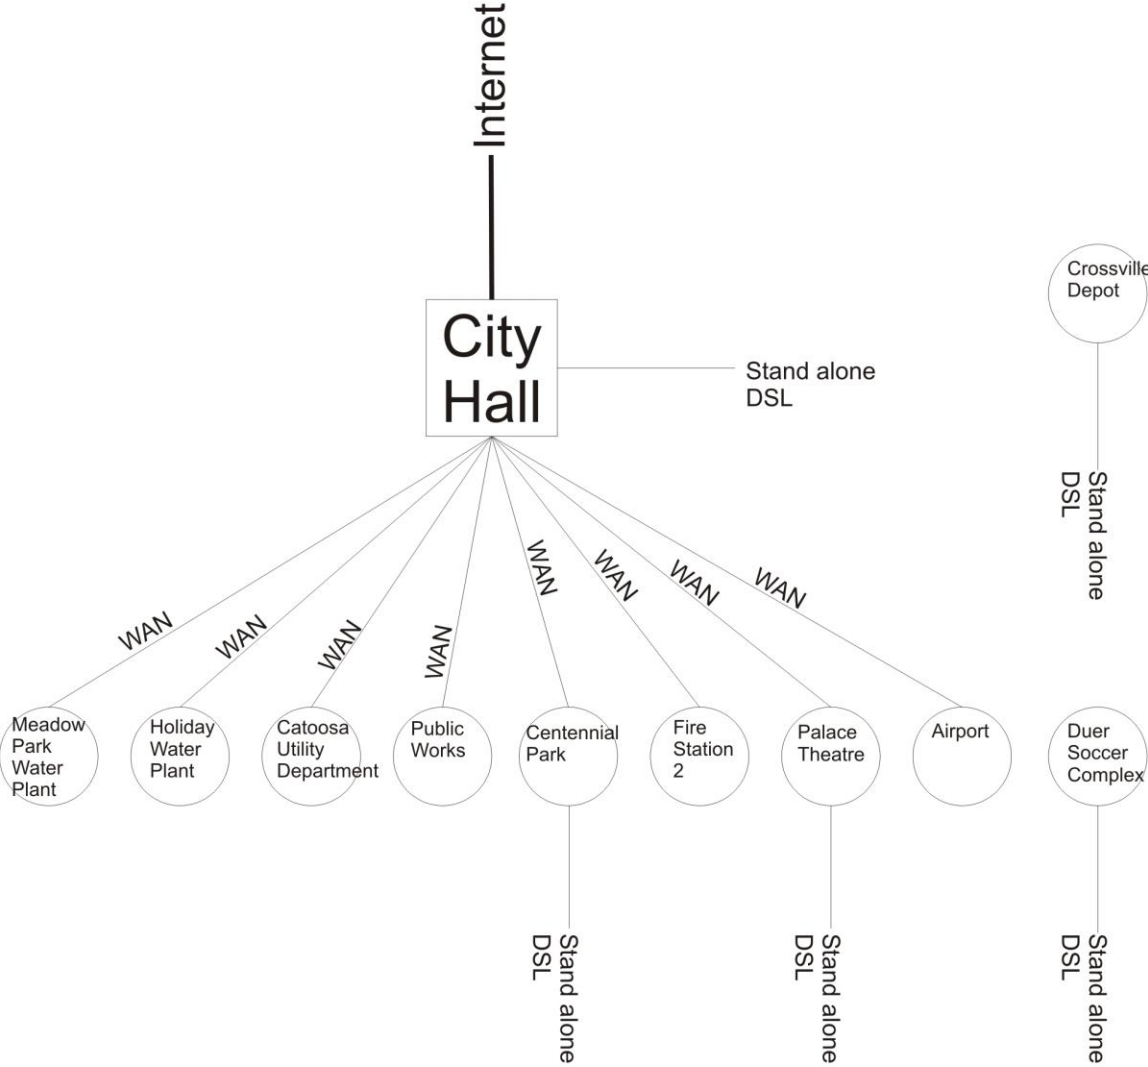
Internet

City Hall

Stand alone DSL

Crossville Depot

Stand alone DSL

WAN
WAN
WAN
WAN
WAN
WAN
WAN
WAN

Meadow Park Water Plant

Holiday Water Plant

Catoosa Utility Department

Public Works

Centennial Park

Fire Station 2

Palace Theatre

Airport

Duer Soccer Complex

Stand alone DSL

Stand alone DSL

Stand alone DSL